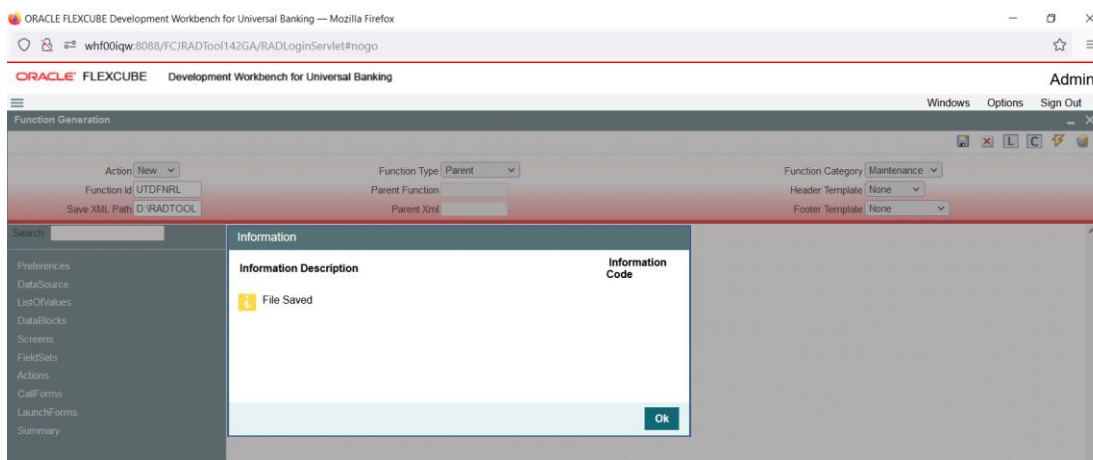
ORACLE FLEXCUBE Development Workbench for Universal Banking — Mozilla Firefox

whf00iqw:8088/FCJRADTool142GA/RADLoginServlet#nogo

ORACLE FLEXCUBE Development Workbench for Universal Banking

Admin

Windows Options Sign Out

Function Generation

L C

Action New
Function Id UTDFNRL
Save XML Path D:\RADTOOL

Function Type Parent
Parent Function
Parent Xml

Function Category Maintenance
Header Template None
Footer Template None

Search

Preferences
DataSource
ListOfValues
DataBlocks
Screens
FieldSets
Actions
CallForms
LaunchForms
Summary

Information

| Information Description | Information Code |
|---|---|
| File Saved | |

Ok